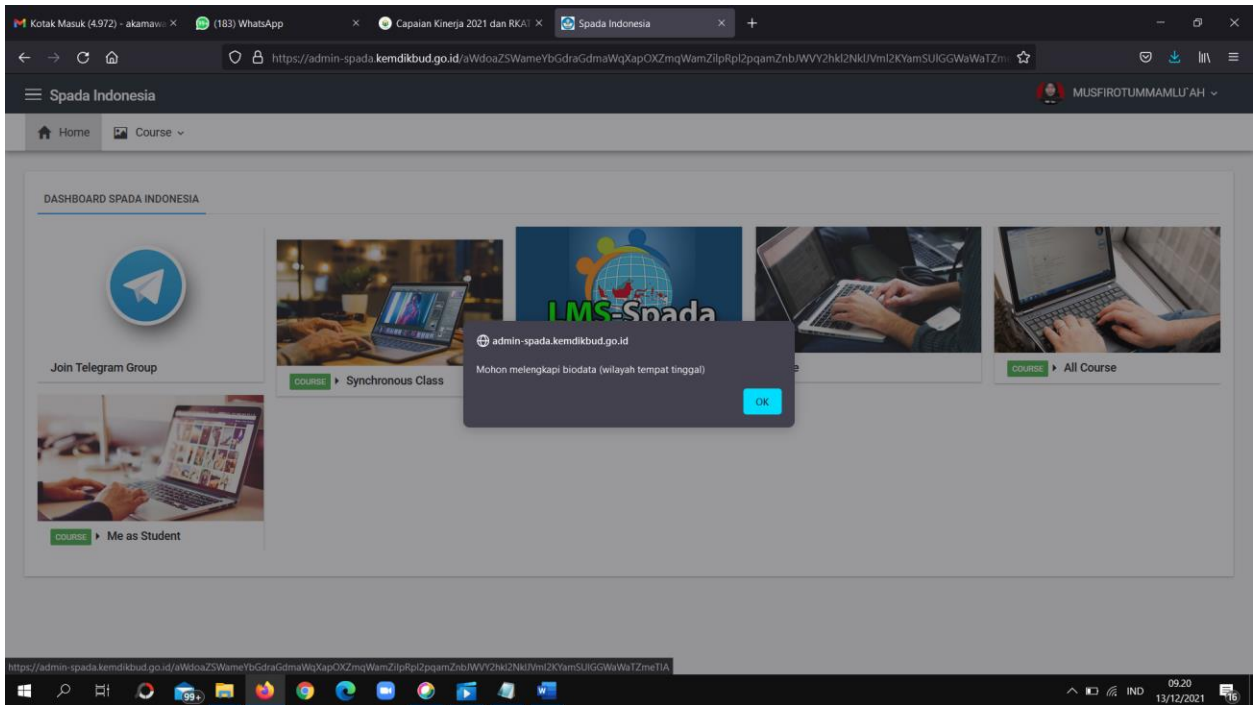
Kotak Masuk (4.972) - akamaw ×
(183) WhatsApp ×
Capaian Kinerja 2021 dan RKAT ×
Spada Indonesia ×
+

https://admin-spada.kemdikbud.go.id/aWdoaZSWameYbGdraGdmaWqXapOXZmqWamZilpRpl2pqamZnbJWVY2hkl2NklJVml2KYamSUlGGWaWaTZm

Spada Indonesia
MUSFIROTUMMAMLU'AH

Home
Course

DASHBOARD SPADA INDONESIA

Join Telegram Group

COURSE Synchronous Class

LMS-Spada

COURSE All Course

COURSE Me as Student

admin-spada.kemdikbud.go.id
Mohon melengkapi biodata (wilayah tempat tinggal)
OK

https://admin-spada.kemdikbud.go.id/aWdoaZSWameYbGdraGdmaWqXapOXZmqWamZilpRpl2pqamZnbJWVY2hkl2NklJVml2KYamSUlGGWaWaTZmeTlA

99+
IND
09.20
13/12/2021
16